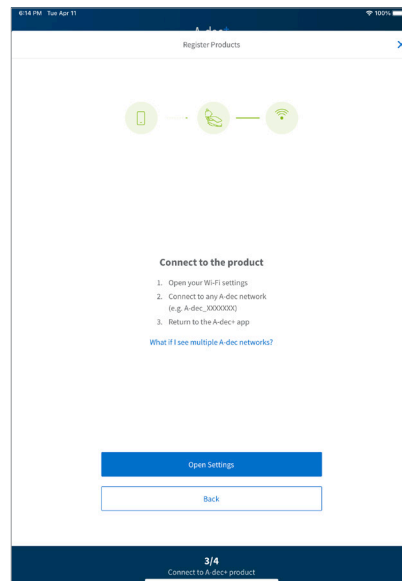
6:14 PM Tue Apr 11

100%

A-dec+

Register Products

Connect to the product

1. Open your Wi-Fi settings
2. Connect to any A-dec network (e.g. A-dec_XXXXXXX)
3. Return to the A-dec+ app

What if I see multiple A-dec networks?

Open Settings

Back

3/4
Connect to A-dec+ product